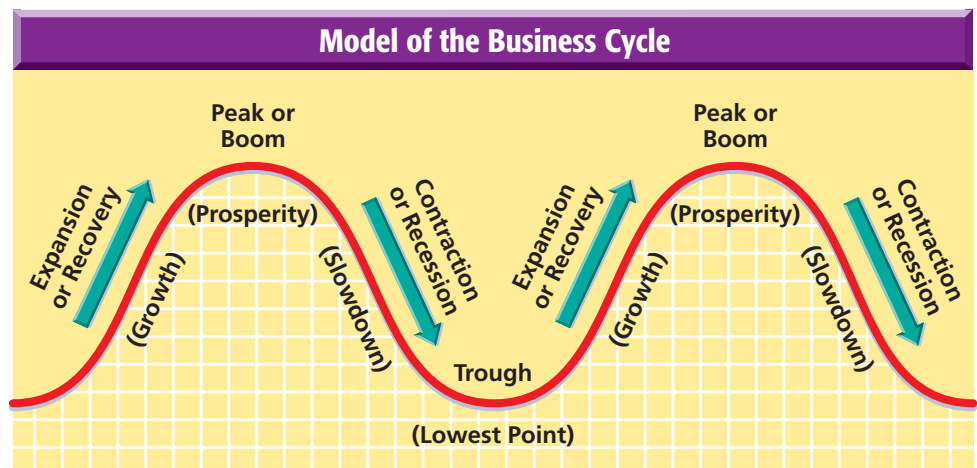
Model of the Business Cycle

Peak or Boom

Expansion or Recovery

(Prosperity)

(Growth)

Contraction or Recession

(Slowdown)

Trough

(Lowest Point)

Peak or Boom

Expansion or Recovery

(Prosperity)

(Growth)

Contraction or Recession

(Slowdown)